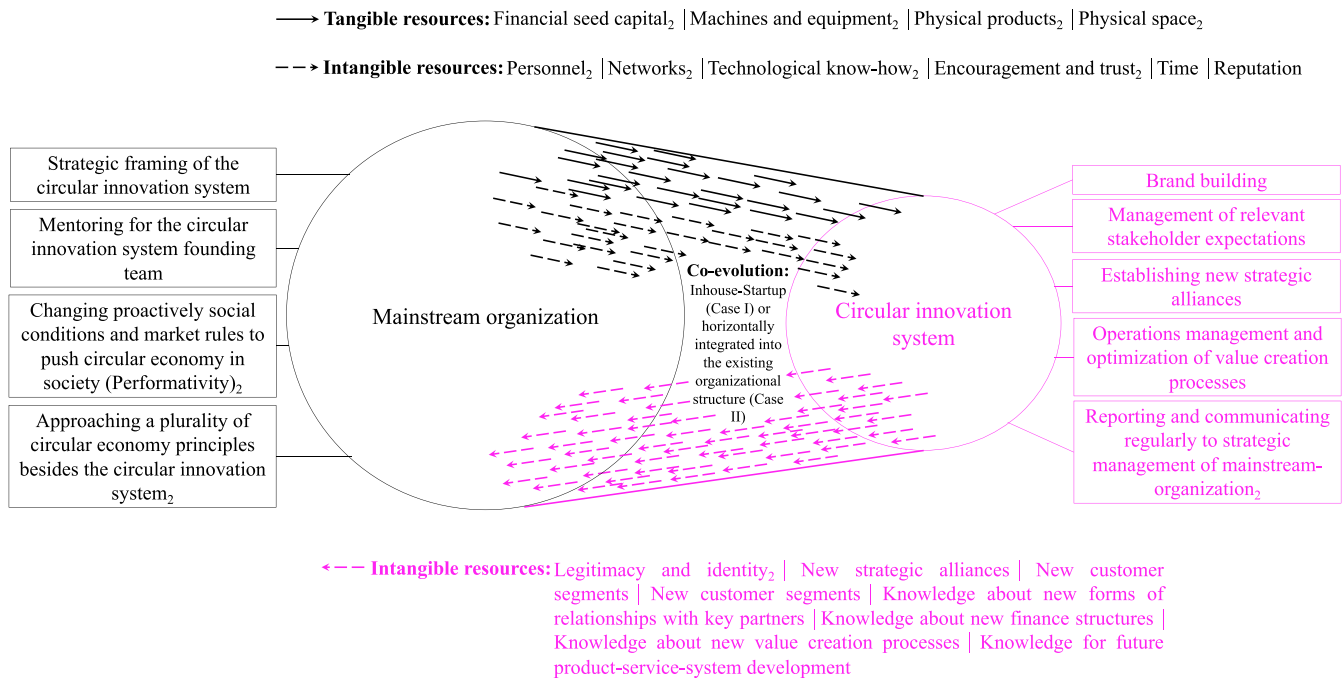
**Tangible resources:** Financial seed capital$_2$ | Machines and equipment$_2$ | Physical products$_2$ | Physical space$_2$

**Intangible resources:** Personnel$_2$ | Networks$_2$ | Technological know-how$_2$ | Encouragement and trust$_2$ | Time | Reputation

Strategic framing of the circular innovation system

Mentoring for the circular innovation system founding team

Changing proactively social conditions and market rules to push circular economy in society (Performativity)$_2$

Approaching a plurality of circular economy principles besides the circular innovation system$_2$

Mainstream organization

**Co-evolution:** Inhouse-Startup (Case I) or horizontally integrated into the existing organizational structure (Case II)

Circular innovation system

Brand building

Management of relevant stakeholder expectations

Establishing new strategic alliances

Operations management and optimization of value creation processes

Reporting and communicating regularly to strategic management of mainstream-organization$_2$

**Intangible resources:** Legitimacy and identity$_2$ | New strategic alliances | New customer segments | New customer segments | Knowledge about new forms of relationships with key partners | Knowledge about new finance structures | Knowledge about new value creation processes | Knowledge for future product-service-system development